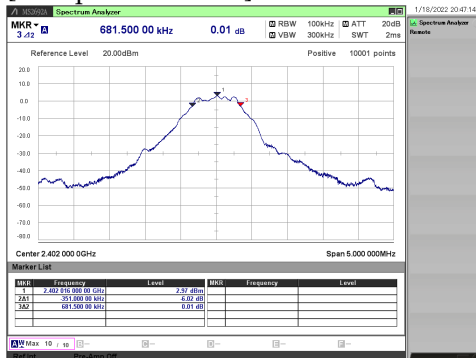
Spectrum Analyzer

1/18/2022 20:47:14

MKR 3 Δ2 A 681.500 00 kHz 0.01 dB

M RBW 100kHz M ATT 20dB
M VBW 300kHz SWT 2ms

Reference Level 20.00dBm Positive 10001 points

20.0
10.0
0.0
-10.0
-20.0
-30.0
-40.0
-50.0
-60.0
-70.0
-80.0

Center 2.402 000 0GHz Span 5.000 000MHz

Marker List

| MKR | Frequency | Level |
|---|---|---|
| 1 | 2.402 016 000 00 GHz | 2.97 dBm |
| 2Δ1 | -351.000 00 kHz | -6.02 dB |
| 3Δ2 | 681.500 00 kHz | 0.01 dB |

| MKR | Frequency | Level |
|---|---|---|
| | | |

Spectrum Analyzer
Remote

AW Max 10 / 10

Ref Int Pre-Amp Off